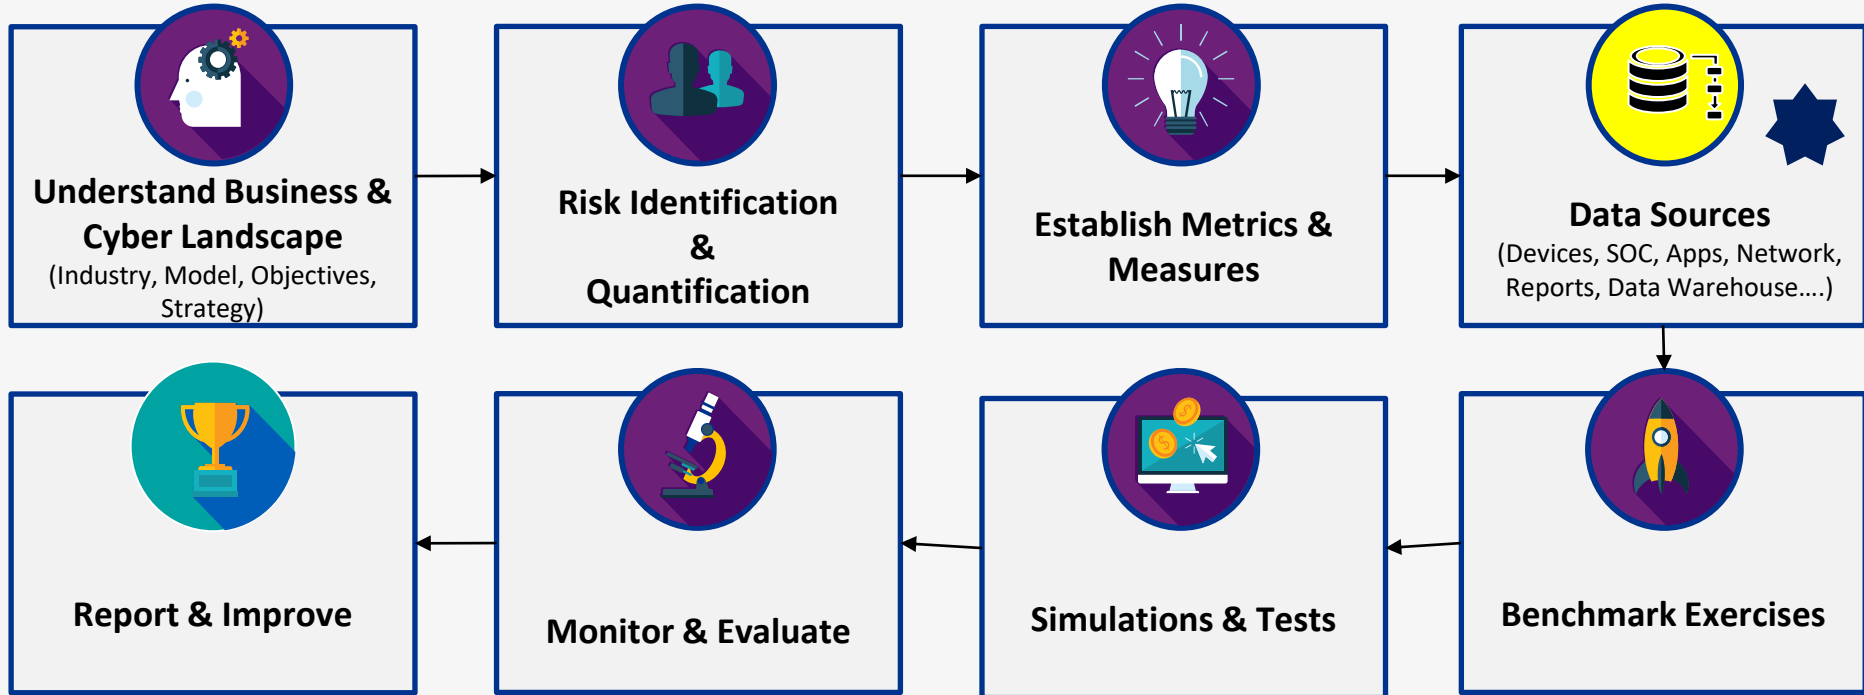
Understand Business & Cyber Landscape
(Industry, Model, Objectives, Strategy)

Risk Identification & Quantification

Establish Metrics & Measures

Data Sources
(Devices, SOC, Apps, Network, Reports, Data Warehouse….)

Benchmark Exercises

Simulations & Tests

Monitor & Evaluate

Report & Improve